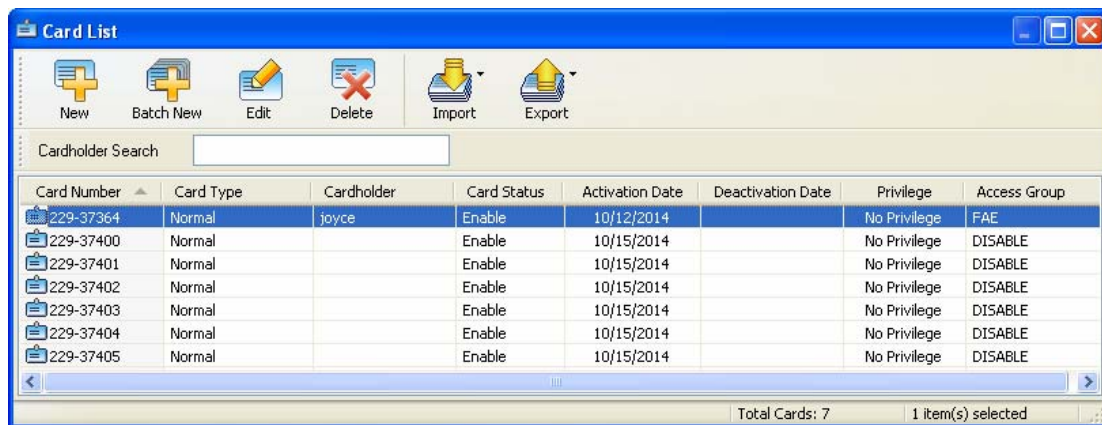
Card List

New Batch New Edit Delete Import Export

Cardholder Search

| Card Number | Card Type | Cardholder | Card Status | Activation Date | Deactivation Date | Privilege | Access Group |
|---|---|---|---|---|---|---|---|
| 229-37364 | Normal | joyce | Enable | 10/12/2014 | | No Privilege | FAE |
| 229-37400 | Normal | | Enable | 10/15/2014 | | No Privilege | DISABLE |
| 229-37401 | Normal | | Enable | 10/15/2014 | | No Privilege | DISABLE |
| 229-37402 | Normal | | Enable | 10/15/2014 | | No Privilege | DISABLE |
| 229-37403 | Normal | | Enable | 10/15/2014 | | No Privilege | DISABLE |
| 229-37404 | Normal | | Enable | 10/15/2014 | | No Privilege | DISABLE |
| 229-37405 | Normal | | Enable | 10/15/2014 | | No Privilege | DISABLE |

Total Cards: 7 1 item(s) selected